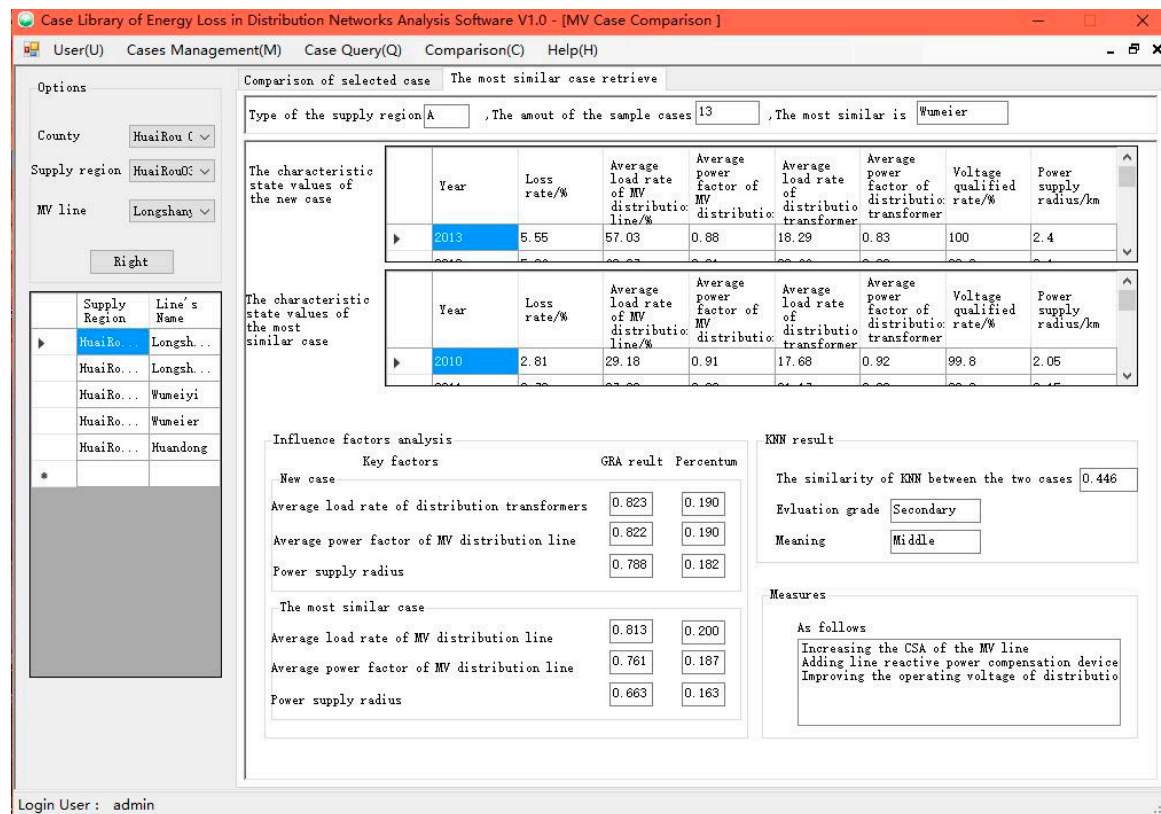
Case Library of Energy Loss in Distribution Networks Analysis Software V1.0 - [MV Case Comparison ]

User(U) Cases Management(M) Case Query(Q) Comparison(C) Help(H)

Options

County HuaiRou (

Supply region HuaiRou0:

MV line Longshany

Right

| | Supply Region | Line's Name |
|---|---|---|
| ▸ | HuaiRo... | Longsh... |
| | HuaiRo... | Longsh... |
| | HuaiRo... | Wumeiyi |
| | HuaiRo... | Wumeier |
| | HuaiRo... | Huandong |
| * | | |

Comparison of selected case | The most similar case retrieve

Type of the supply region A , The amout of the sample cases 13 , The most similar is Wumeier

The characteristic state values of the new case

| | Year | Loss rate/% | Average load rate of MV distributio line/% | Average power factor of MV distributio | Average load rate of distributio transformer | Average power factor of distributio transformer | Voltage qualified rate/% | Power supply radius/km |
|---|---|---|---|---|---|---|---|---|
| ▸ | 2013 | 5.55 | 57.03 | 0.88 | 18.29 | 0.83 | 100 | 2.4 |
| | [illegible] | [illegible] | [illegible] | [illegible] | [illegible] | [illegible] | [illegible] | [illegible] |

The characteristic state values of the most similar case

| | Year | Loss rate/% | Average load rate of MV distributio line/% | Average power factor of MV distributio | Average load rate of distributio transformer | Average power factor of distributio transformer | Voltage qualified rate/% | Power supply radius/km |
|---|---|---|---|---|---|---|---|---|
| ▸ | 2010 | 2.81 | 29.18 | 0.91 | 17.68 | 0.92 | 99.8 | 2.05 |
| | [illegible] | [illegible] | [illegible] | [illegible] | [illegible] | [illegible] | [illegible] | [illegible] |

Influence factors analysis

Key factors GRA reult Percentum

New case

Average load rate of distribution transformers 0.823 0.190

Average power factor of MV distribution line 0.822 0.190

Power supply radius 0.788 0.182

The most similar case

Average load rate of MV distribution line 0.813 0.200

Average power factor of MV distribution line 0.761 0.187

Power supply radius 0.663 0.163

KNN result

The similarity of KNN between the two cases 0.446

Evluation grade Secondary

Meaning Middle

Measures

As follows

Increasing the CSA of the MV line
Adding line reactive power compensation device
Improving the operating voltage of distributio

Login User : admin